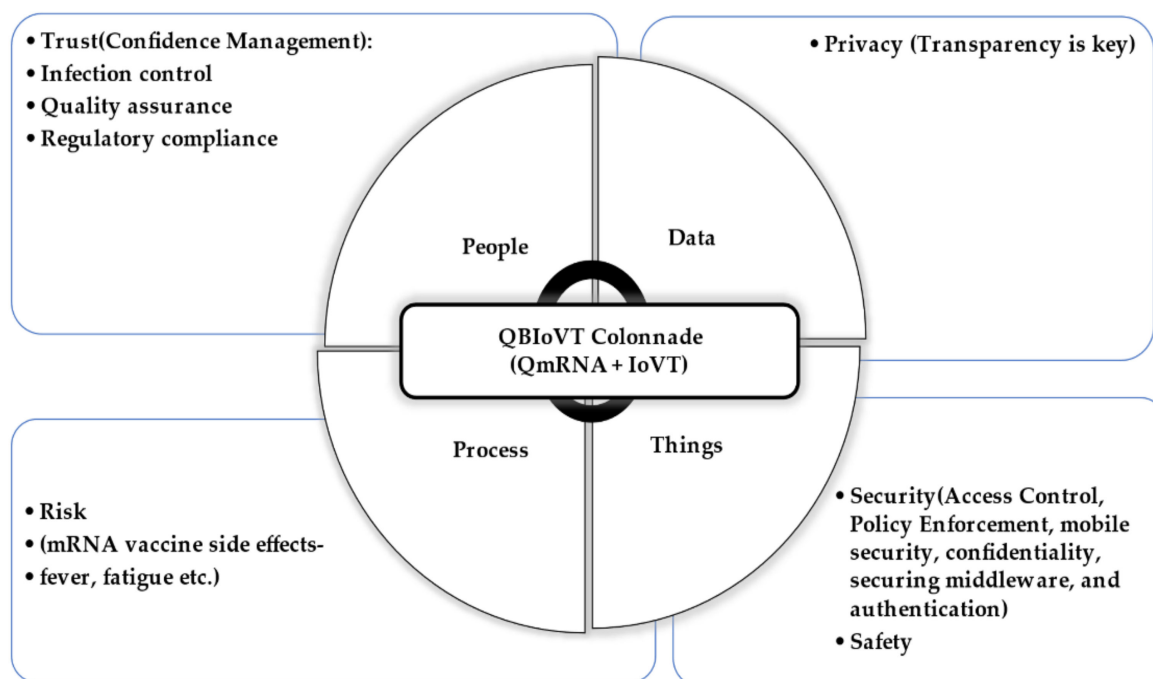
• Trust(Confidence Management):
• Infection control
• Quality assurance
• Regulatory compliance

• Privacy (Transparency is key)

People

Data

QBIoVT Colonnade
(QmRNA + IoVT)

Process

Things

• Risk
• (mRNA vaccine side effects-
• fever, fatigue etc.)

• Security(Access Control, Policy Enforcement, mobile security, confidentiality, securing middleware, and authentication)
• Safety